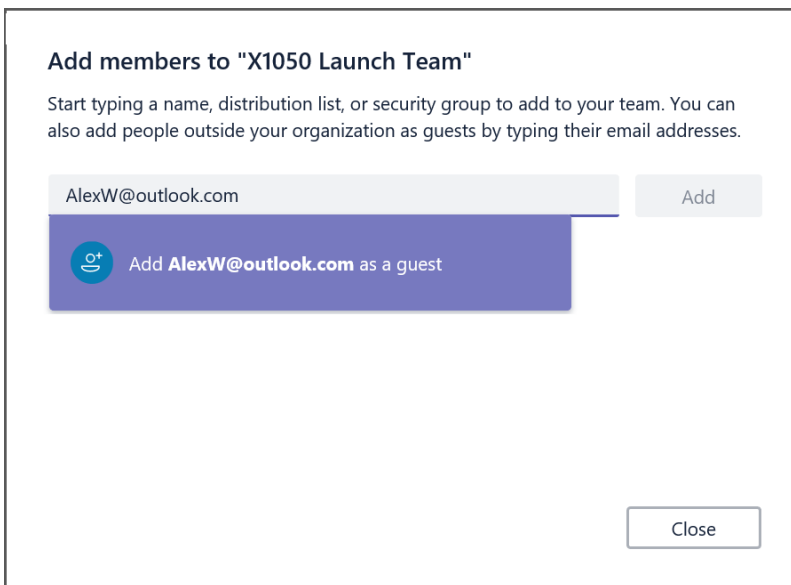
Add members to "X1050 Launch Team"

Start typing a name, distribution list, or security group to add to your team. You can also add people outside your organization as guests by typing their email addresses.

AlexW@outlook.com

Add

Add **AlexW@outlook.com** as a guest

Close